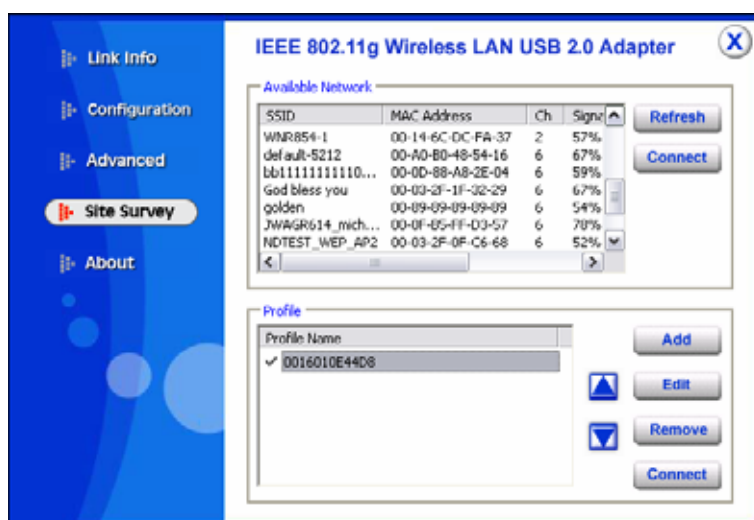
Link Info
Configuration
Advanced
Site Survey
About

IEEE 802.11g Wireless LAN USB 2.0 Adapter

Available Network

| SSID | MAC Address | Ch | Signa |
|---|---|---|---|
| WNR854-1 | 00-14-6C-DC-FA-37 | 2 | 57% |
| default-5212 | 00-A0-B0-48-54-16 | 6 | 67% |
| bb11111111110... | 00-0D-88-A8-2E-04 | 6 | 59% |
| God bless you | 00-03-2F-1F-32-29 | 6 | 67% |
| golden | 00-09-09-09-09-09 | 6 | 54% |
| JWAGR614_mich... | 00-0F-B5-FF-D3-57 | 6 | 78% |
| NDTEST_WEP_AP2 | 00-03-2F-0F-C6-68 | 6 | 52% |

Refresh
Connect

Profile

Profile Name
✓ 0016010E44D8

Add
Edit
Remove
Connect